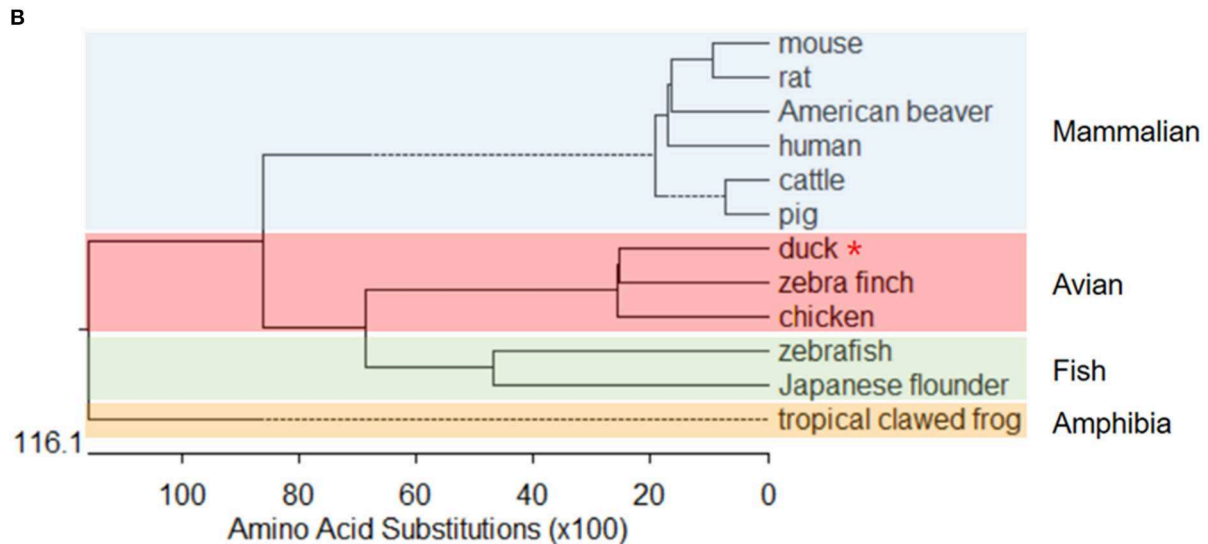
B

mouse
rat
American beaver
human
cattle
pig
duck *
zebra finch
chicken
zebrafish
Japanese flounder
tropical clawed frog

Mammalian
Avian
Fish
Amphibia

116.1
100 80 60 40 20 0
Amino Acid Substitutions (x100)